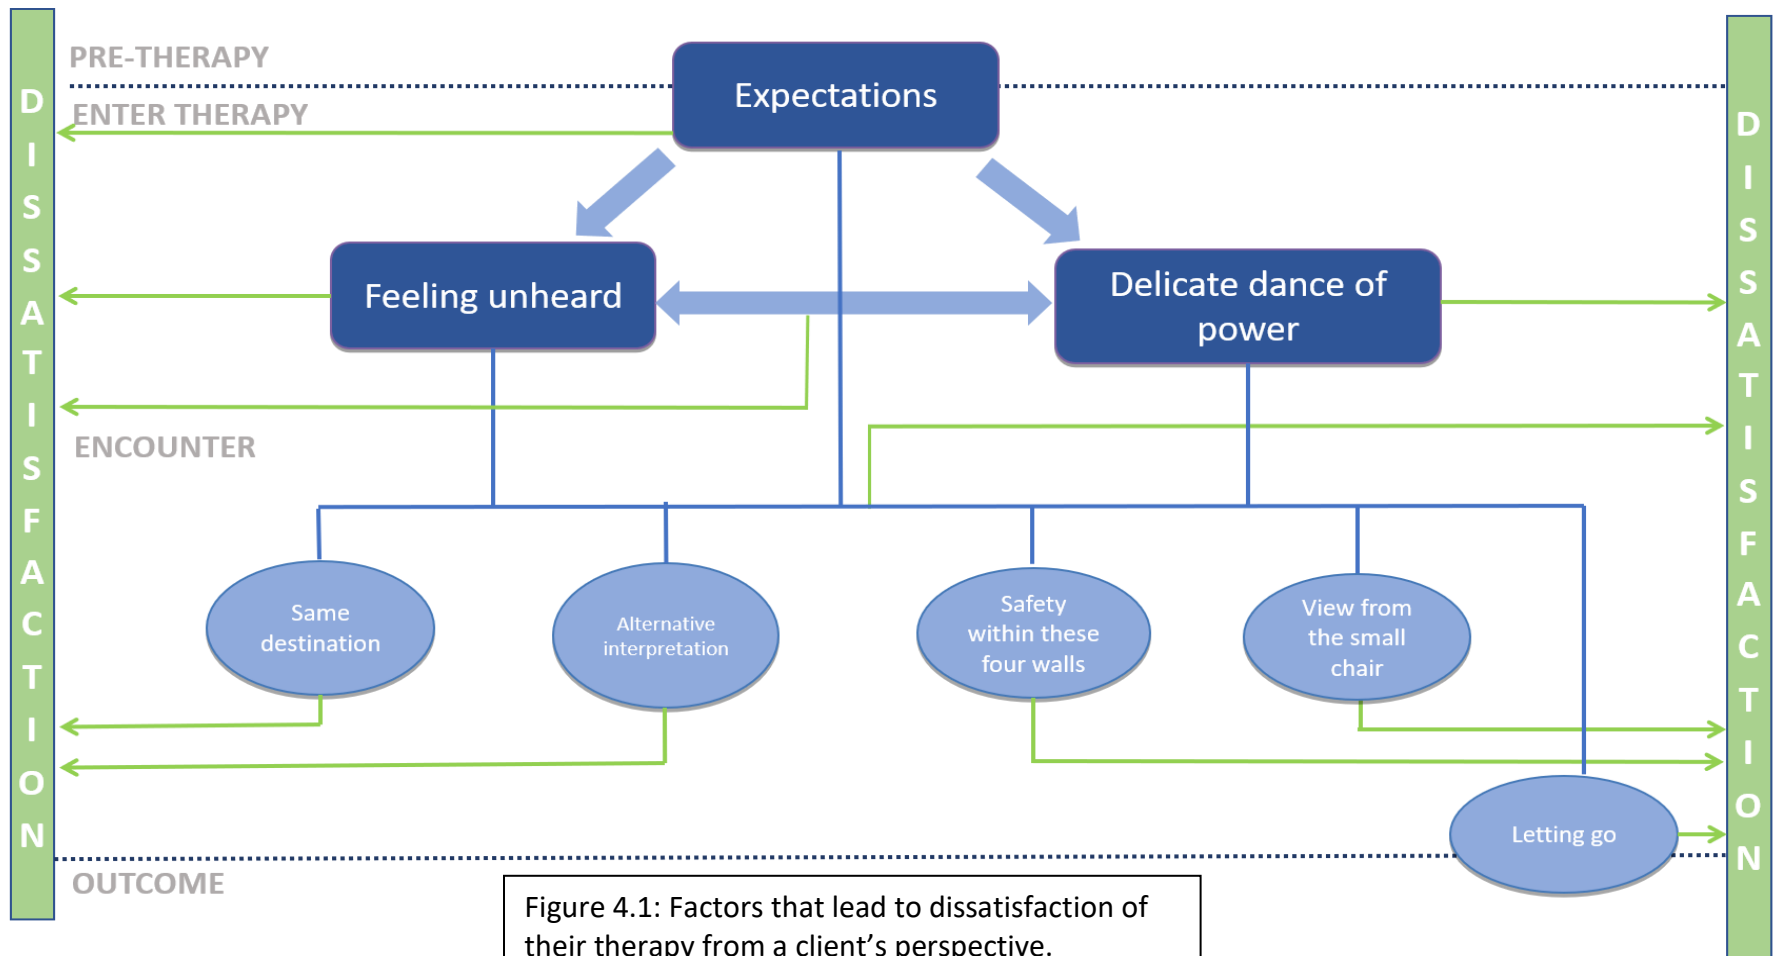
DISSATISFACTION

PRE-THERAPY

ENTER THERAPY

Expectations

Feeling unheard

Delicate dance of power

ENCOUNTER

Same destination

Alternative interpretation

Safety within these four walls

View from the small chair

Letting go

OUTCOME

DISSATISFACTION

Figure 4.1: Factors that lead to dissatisfaction of their therapy from a client's perspective.